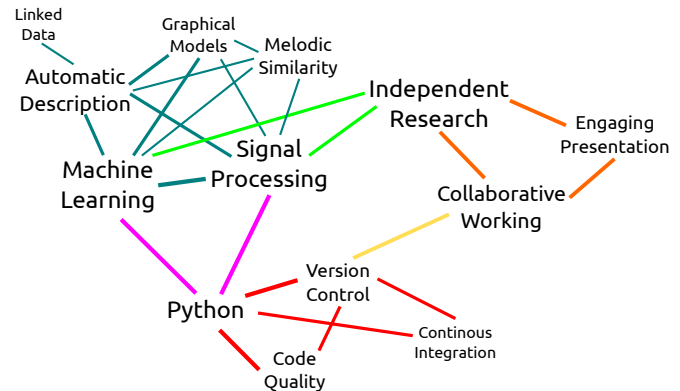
Linked Data

Graphical Models

Melodic Similarity

Automatic Description

Independent Research

Engaging Presentation

Machine Learning

Signal Processing

Collaborative Working

Version Control

Python

Continous Integration

Code Quality